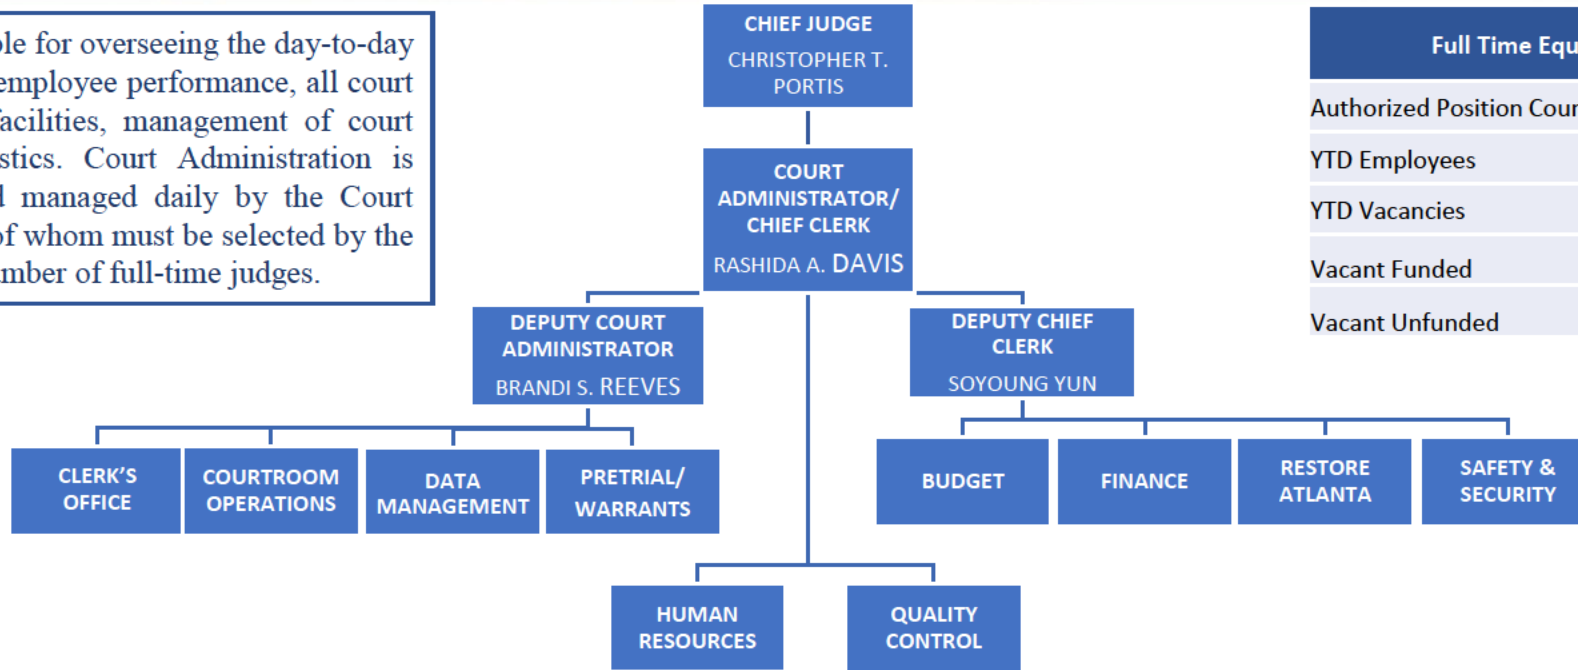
ble for overseeing the day-to-day employee performance, all court facilities, management of court stics. Court Administration is d managed daily by the Court of whom must be selected by the mber of full-time judges.

CHIEF JUDGE
CHRISTOPHER T. PORTIS

COURT ADMINISTRATOR/ CHIEF CLERK
RASHIDA A. DAVIS

DEPUTY COURT ADMINISTRATOR
BRANDI S. REEVES

DEPUTY CHIEF CLERK
SOYOUNG YUN

CLERK'S OFFICE

COURTROOM OPERATIONS

DATA MANAGEMENT

PRETRIAL/ WARRANTS

BUDGET

FINANCE

RESTORE ATLANTA

SAFETY & SECURITY

HUMAN RESOURCES

QUALITY CONTROL

| Full Time Equ |
|---|
| Authorized Position Cour |
| YTD Employees |
| YTD Vacancies |
| Vacant Funded |
| Vacant Unfunded |